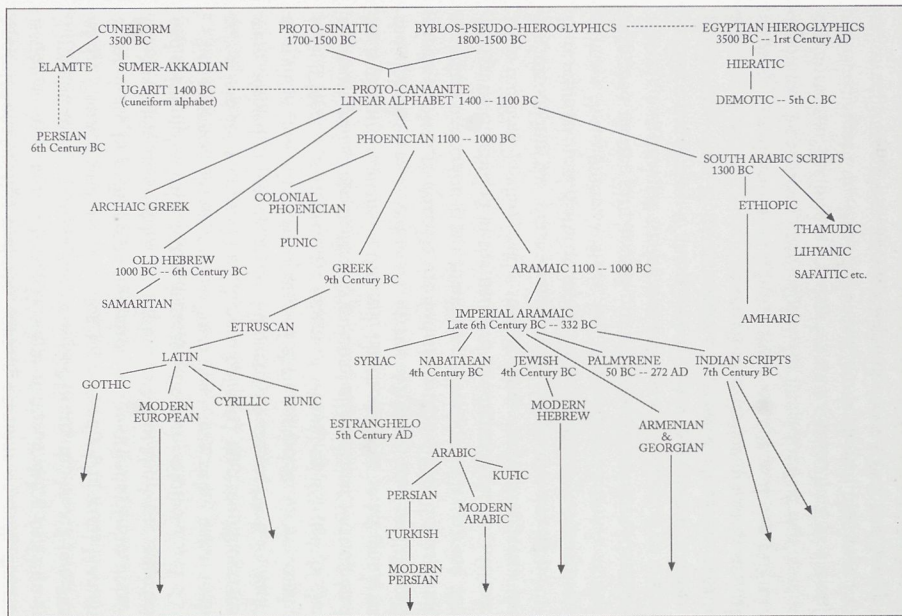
CUNEIFORM
3500 BC

ELAMITE

SUMER-AKKADIAN

UGARIT 1400 BC
(cuneiform alphabet)

PERSIAN
6th Century BC

PROTO-SINAITIC
1700-1500 BC

BYBLOS-PSEUDO-HIEROGLYPHICS
1800-1500 BC

EGYPTIAN HIEROGLYPHICS
3500 BC -- 1rst Century AD

HIERATIC

DEMOTIC -- 5th C. BC

PROTO-CANAANITE
LINEAR ALPHABET 1400 -- 1100 BC

PHOENICIAN 1100 -- 1000 BC

SOUTH ARABIC SCRIPTS
1300 BC

ARCHAIC GREEK

COLONIAL
PHOENICIAN

PUNIC

ETHIOPIC

THAMUDIC

LIHYANIC

SAFAITIC etc.

OLD HEBREW
1000 BC -- 6th Century BC

SAMARITAN

GREEK
9th Century BC

ARAMAIC 1100 -- 1000 BC

AMHARIC

ETRUSCAN

IMPERIAL ARAMAIC
Late 6th Century BC -- 332 BC

LATIN

GOTHIC

MODERN
EUROPEAN

CYRILLIC

RUNIC

SYRIAC

ESTRANGHELO
5th Century AD

NABATAEAN
4th Century BC

JEWISH
4th Century BC

MODERN
HEBREW

PALMYRENE
50 BC -- 272 AD

ARMENIAN
&
GEORGIAN

INDIAN SCRIPTS
7th Century BC

ARABIC

KUFIC

PERSIAN

TURKISH

MODERN
PERSIAN

MODERN
ARABIC